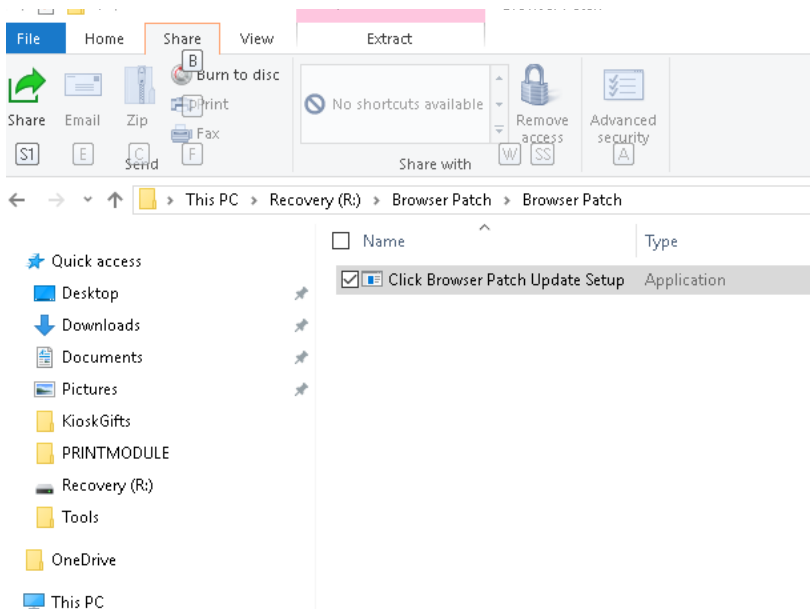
File Home Share View Extract

B

Share Email Zip Burn to disc Print Fax Send

S1 E C F

No shortcuts available

Share with

Remove access Advanced security

W SS A

This PC > Recovery (R:) > Browser Patch > Browser Patch

Quick access
Desktop
Downloads
Documents
Pictures
KioskGifts
PRINTMODULE
Recovery (R:)
Tools
OneDrive
This PC

| Name | Type |
|---|---|
| Click Browser Patch Update Setup | Application |